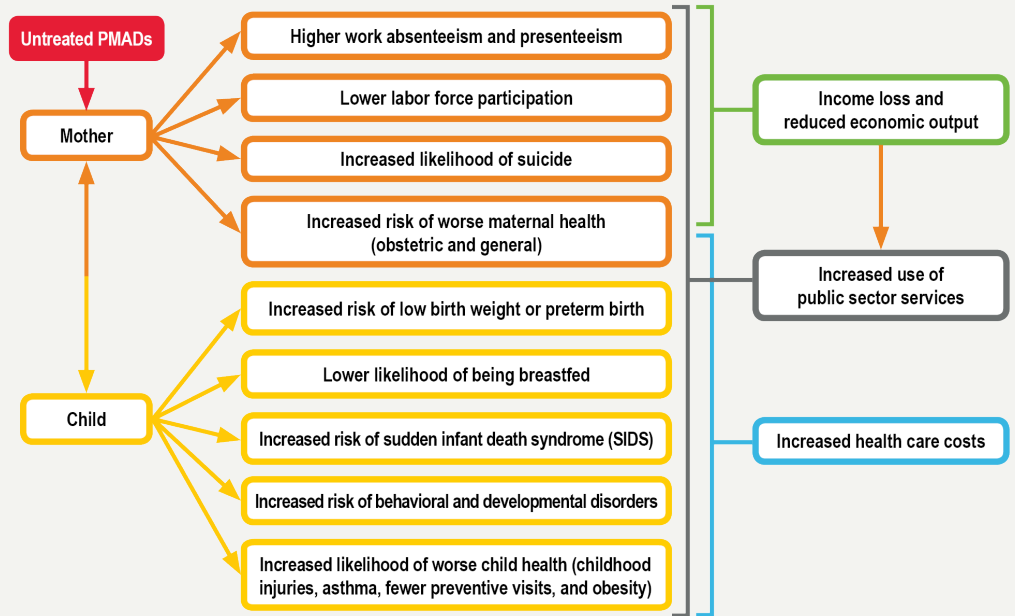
Untreated PMADs

Mother

Child

Higher work absenteeism and presenteeism

Lower labor force participation

Increased likelihood of suicide

Increased risk of worse maternal health (obstetric and general)

Increased risk of low birth weight or preterm birth

Lower likelihood of being breastfed

Increased risk of sudden infant death syndrome (SIDS)

Increased risk of behavioral and developmental disorders

Increased likelihood of worse child health (childhood injuries, asthma, fewer preventive visits, and obesity)

Income loss and reduced economic output

Increased use of public sector services

Increased health care costs